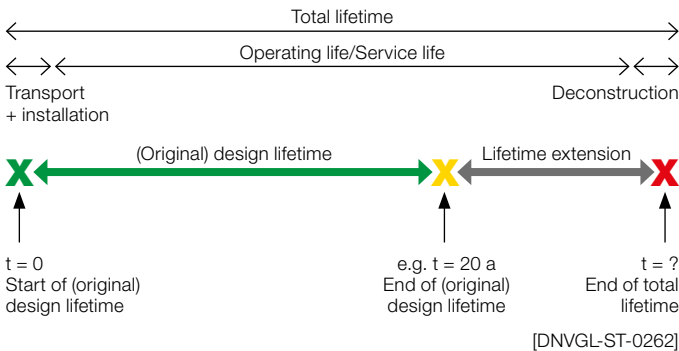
Total lifetime

Operating life/Service life

Transport + installation

Deconstruction

(Original) design lifetime

Lifetime extension

X

X

X

t = 0
Start of (original) design lifetime

e.g. t = 20 a
End of (original) design lifetime

t = ?
End of total lifetime

[DNVGL-ST-0262]